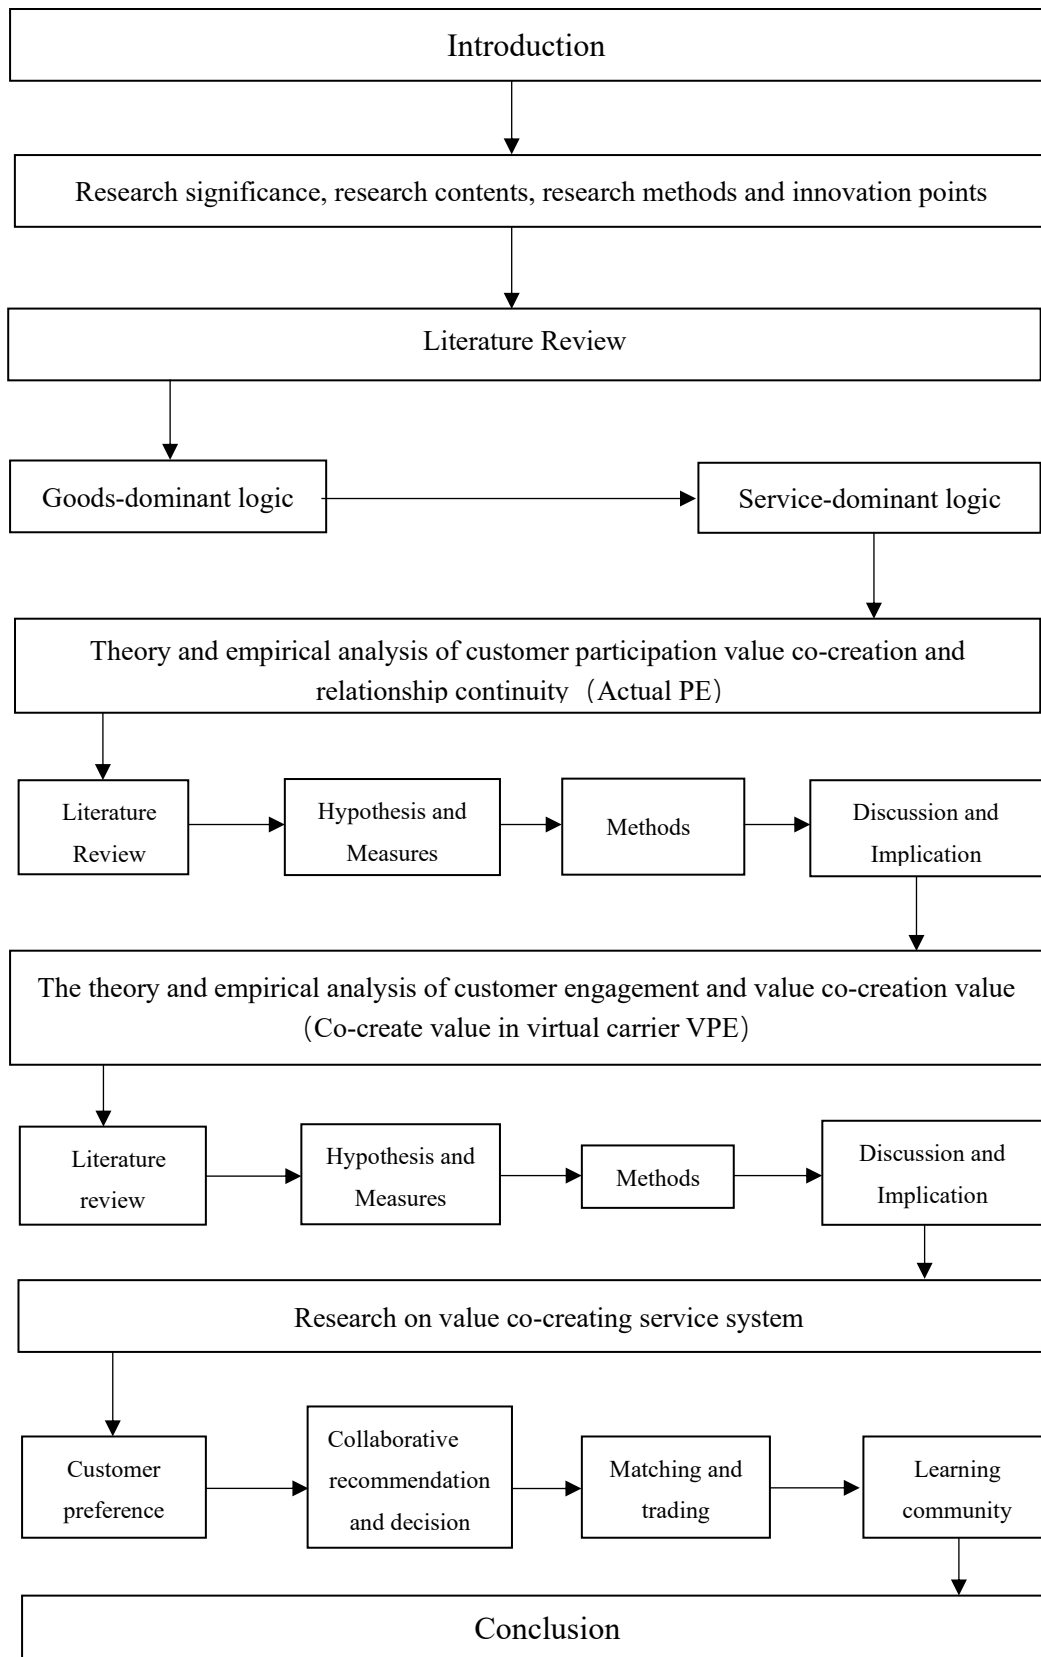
Introduction

Research significance, research contents, research methods and innovation points

Literature Review

Goods-dominant logic

Service-dominant logic

Theory and empirical analysis of customer participation value co-creation and relationship continuity（Actual PE）

Literature Review

Hypothesis and Measures

Methods

Discussion and Implication

The theory and empirical analysis of customer engagement and value co-creation value（Co-create value in virtual carrier VPE）

Literature review

Hypothesis and Measures

Methods

Discussion and Implication

Research on value co-creating service system

Customer preference

Collaborative recommendation and decision

Matching and trading

Learning community

Conclusion